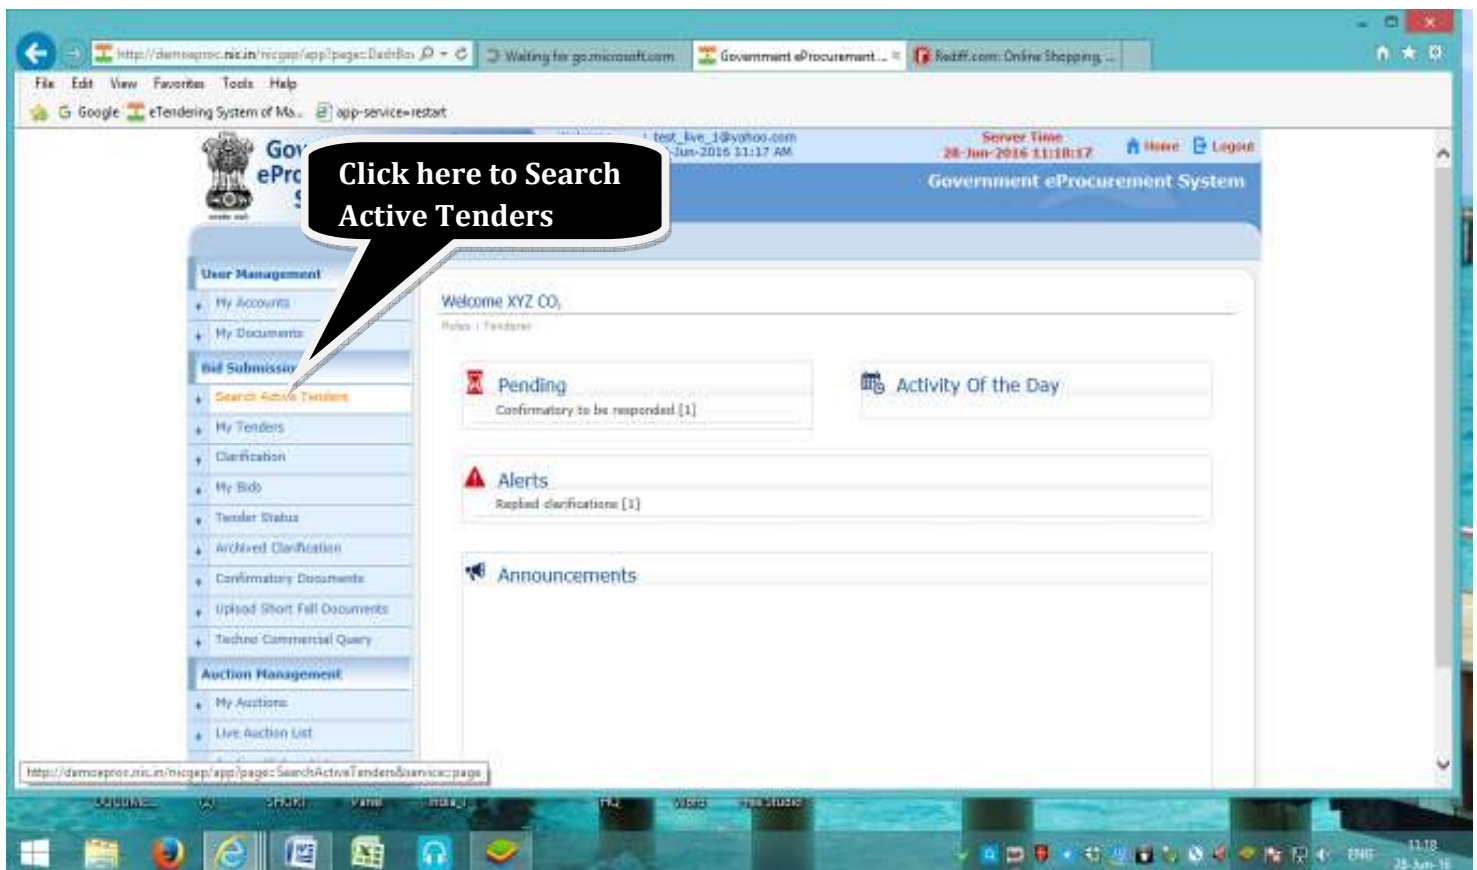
http://demoeproc.nic.in/nicgep/app?page=DashBo
Waiting for go.microsoft.com
Government eProcurement ...
Rediff.com: Online Shopping ...

File Edit View Favorites Tools Help
Google eTendering System of Ma... app-service=restart

Gov
ePro

Click here to Search Active Tenders

test_live_1@yahoo.com
-Jun-2016 11:17 AM

Server Time
28-Jun-2016 11:18:17

Home Logout

Government eProcurement System

User Management
My Accounts
My Documents
Bid Submission
Search Active Tenders
My Tenders
Clarification
My Bids
Tender Status
Archived Clarification
Confirmatory Documents
Upload Short Fall Documents
Techno Commercial Query
Auction Management
My Auctions
Live Auction List

Welcome XYZ CO,
Roles : Tenderer

Pending
Confirmatory to be responded [1]

Activity Of the Day

Alerts
Replied clarifications [1]

Announcements

http://demoeproc.nic.in/nicgep/app?page=SearchActiveTenders&service=page

ENG
11:18
28-Jun-16